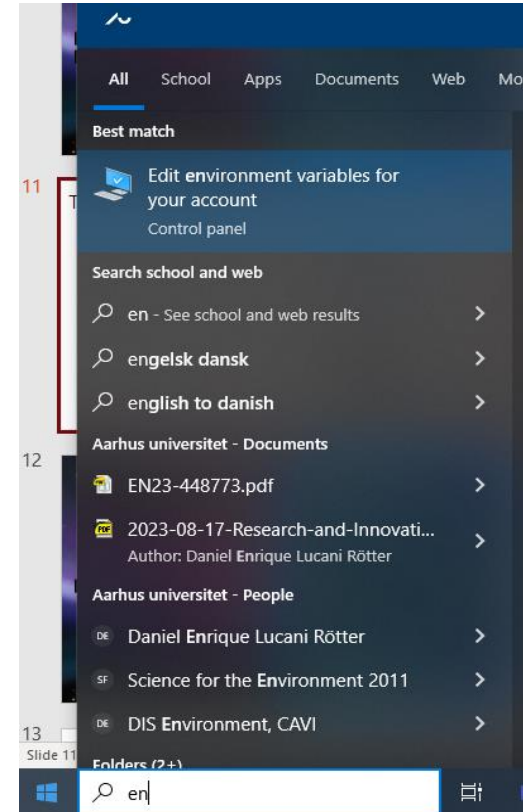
All School Apps Documents Web Mo

Best match

Edit environment variables for your account
Control panel

Search school and web

en - See school and web results

engelsk dansk

english to danish

Aarhus universitet - Documents

EN23-448773.pdf

2023-08-17-Research-and-Innovati...
Author: Daniel Enrique Lucani Rötter

Aarhus universitet - People

DE Daniel Enrique Lucani Rötter

SF Science for the Environment 2011

DE DIS Environment, CAVI

Folders (2+)

11

12

13

Slide 11

en